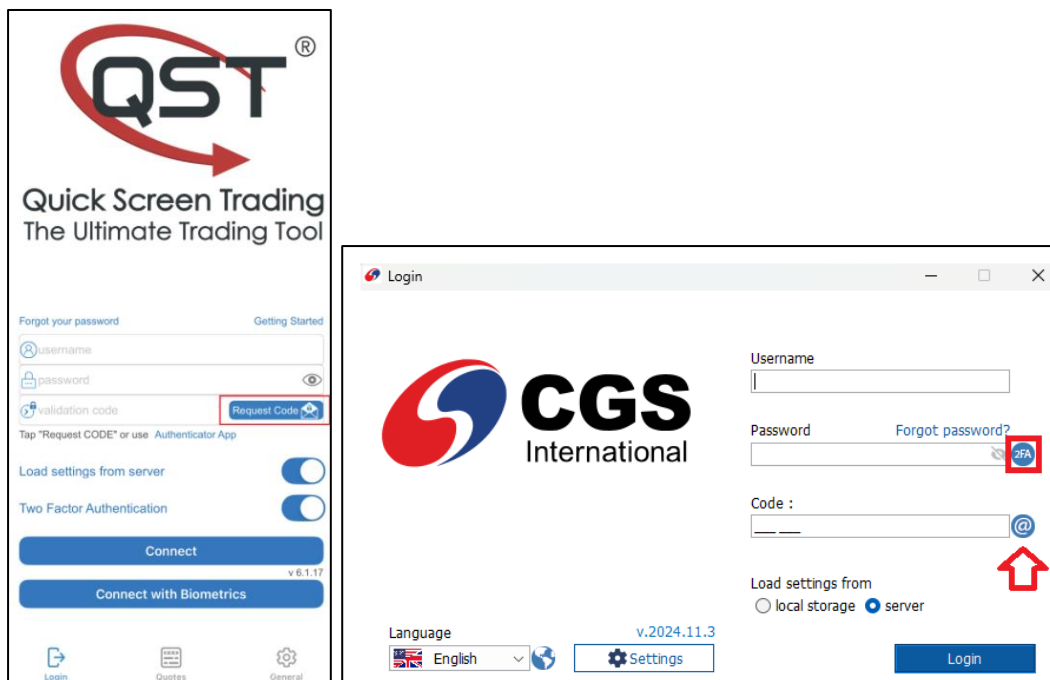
QST®

Quick Screen Trading
The Ultimate Trading Tool

Forgot your password
Getting Started

username

password

validation code
Request Code

Tap "Request CODE" or use Authenticator App

Load settings from server

Two Factor Authentication

Connect

v 6.1.17

Connect with Biometrics

Login
Quotes
General

Login

CGS
International

Username

Password
Forgot password?
2FA

Code :
@

Load settings from
local storage
server

Language
English

v.2024.11.3

Settings

Login